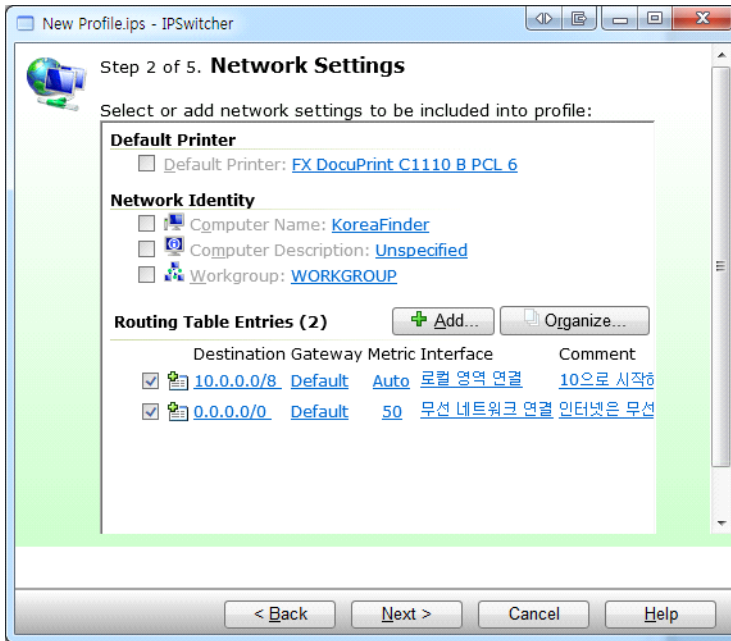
New Profile.ips - IPSwitcher

Step 2 of 5. Network Settings

Select or add network settings to be included into profile:

Default Printer

Default Printer: FX DocuPrint C1110 B PCL 6

Network Identity

Computer Name: KoreaFinder

Computer Description: Unspecified

Workgroup: WORKGROUP

Routing Table Entries (2)

Add...

Organize...

| Destination | Gateway | Metric | Interface | Comment |
|---|---|---|---|---|
| 10.0.0.0/8 | Default | Auto | 로컬 영역 연결 | 10으로 시작하 |
| 0.0.0.0/0 | Default | 50 | 무선 네트워크 연결 | 인터넷은 무선 |

< Back

Next >

Cancel

Help